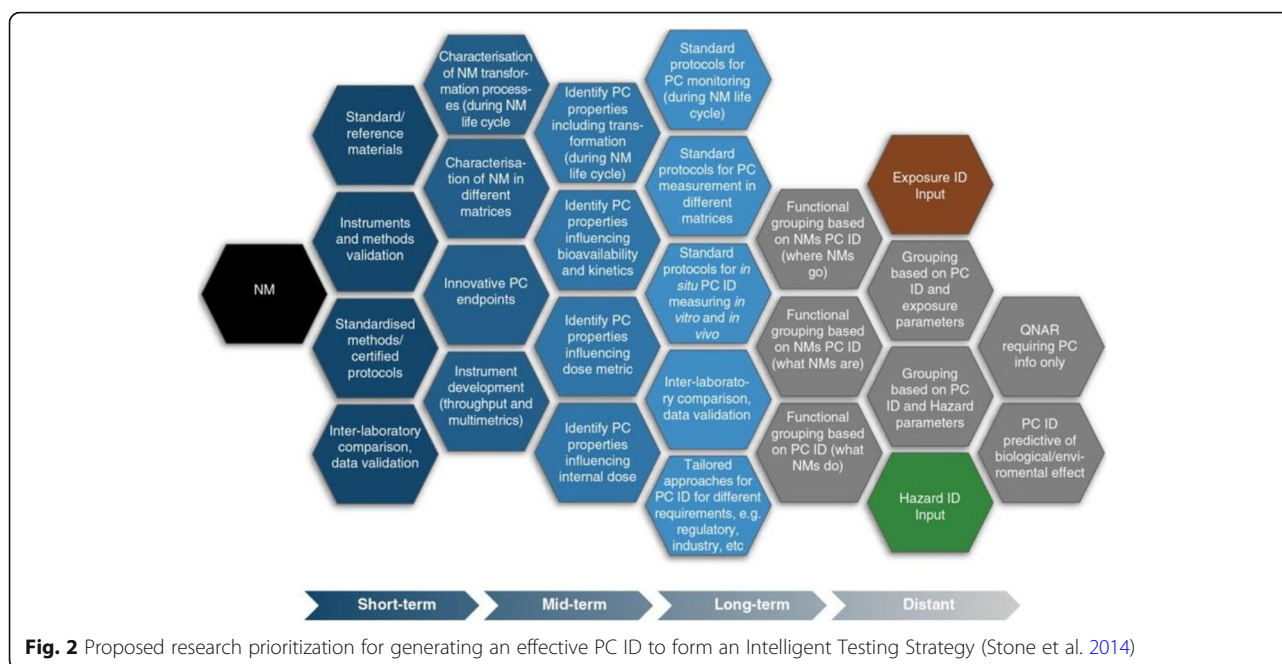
NM

Standard/ reference materials

Instruments and methods validation

Standardised methods/ certified protocols

Inter-laboratory comparison, data validation

Characterisation of NM transformation processes (during NM life cycle

Characterisation of NM in different matrices

Innovative PC endpoints

Instrument development (throughput and multimetrics)

Identify PC properties including transformation (during NM life cycle)

Identify PC properties influencing bioavailability and kinetics

Identify PC properties influencing dose metric

Identify PC properties influencing internal dose

Standard protocols for PC monitoring (during NM life cycle)

Standard protocols for PC measurement in different matrices

Standard protocols for *in situ* PC ID measuring *in vitro* and *in vivo*

Inter-laboratory comparison, data validation

Tailored approaches for PC ID for different requirements, e.g. regulatory, industry, etc

Functional grouping based on NMs PC ID (where NMs go)

Functional grouping based on NMs PC ID (what NMs are)

Functional grouping based on PC ID (what NMs do)

Exposure ID Input

Grouping based on PC ID and exposure parameters

Grouping based on PC ID and Hazard parameters

Hazard ID Input

QNAR requiring PC info only

PC ID predictive of biological/enviromental effect

Short-term

Mid-term

Long-term

Distant

**Fig. 2** Proposed research prioritization for generating an effective PC ID to form an Intelligent Testing Strategy (Stone et al. 2014)